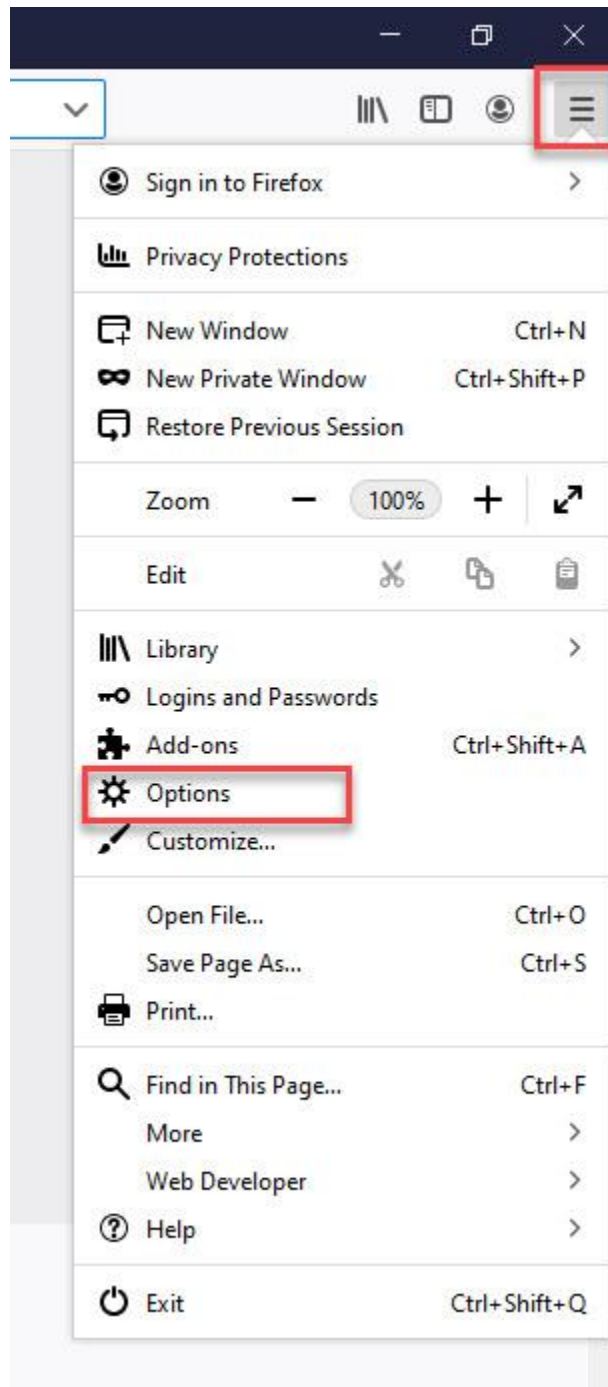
Sign in to Firefox

Privacy Protections

New Window Ctrl+N
New Private Window Ctrl+Shift+P
Restore Previous Session

Zoom − 100% +

Edit

Library
Logins and Passwords
Add-ons Ctrl+Shift+A
Options
Customize...

Open File... Ctrl+O
Save Page As... Ctrl+S
Print...

Find in This Page... Ctrl+F
More
Web Developer
Help

Exit Ctrl+Shift+Q